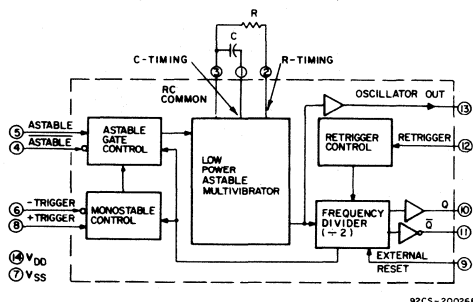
R

C

C-TIMING

3

1

2

R-TIMING

RC COMMON

5 ASTABLE

4 $\overline{ASTABLE}$

ASTABLE GATE CONTROL

LOW POWER ASTABLE MULTIVIBRATOR

OSCILLATOR OUT 13

RETRIGGER CONTROL

RETRIGGER 12

6 -TRIGGER

8 +TRIGGER

MONOSTABLE CONTROL

FREQUENCY DIVIDER (÷2)

Q 10

$\overline{Q}$ 11

EXTERNAL RESET 9

14 $V_{DD}$

7 $V_{SS}$

92CS-20036